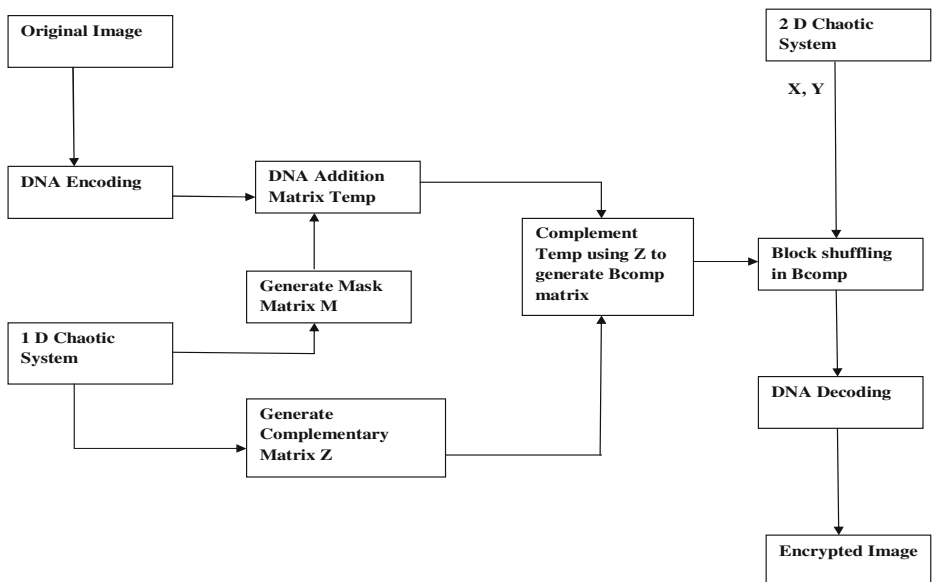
Original Image

DNA Encoding

DNA Addition Matrix Temp

Generate Mask Matrix M

1 D Chaotic System

Generate Complementary Matrix Z

Complement Temp using Z to generate Bcomp matrix

2 D Chaotic System

X, Y

Block shuffling in Bcomp

DNA Decoding

Encrypted Image